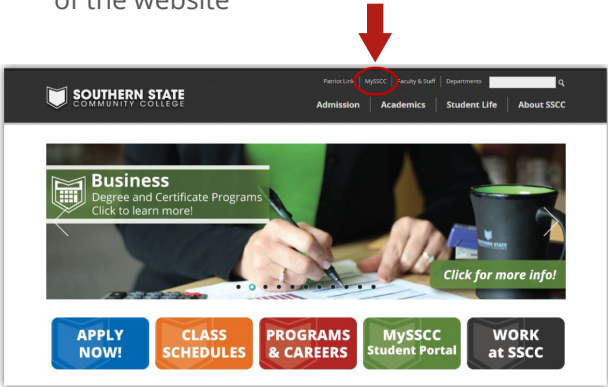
of the website

Patriot Link | MySSCC | Faculty & Staff | Departments

SOUTHERN STATE
COMMUNITY COLLEGE

Admission | Academics | Student Life | About SSCC

Business
Degree and Certificate Programs
Click to learn more!

SOUTHERN STATE

Click for more info!

APPLY NOW!

CLASS SCHEDULES

PROGRAMS & CAREERS

MySSCC Student Portal

WORK at SSCC